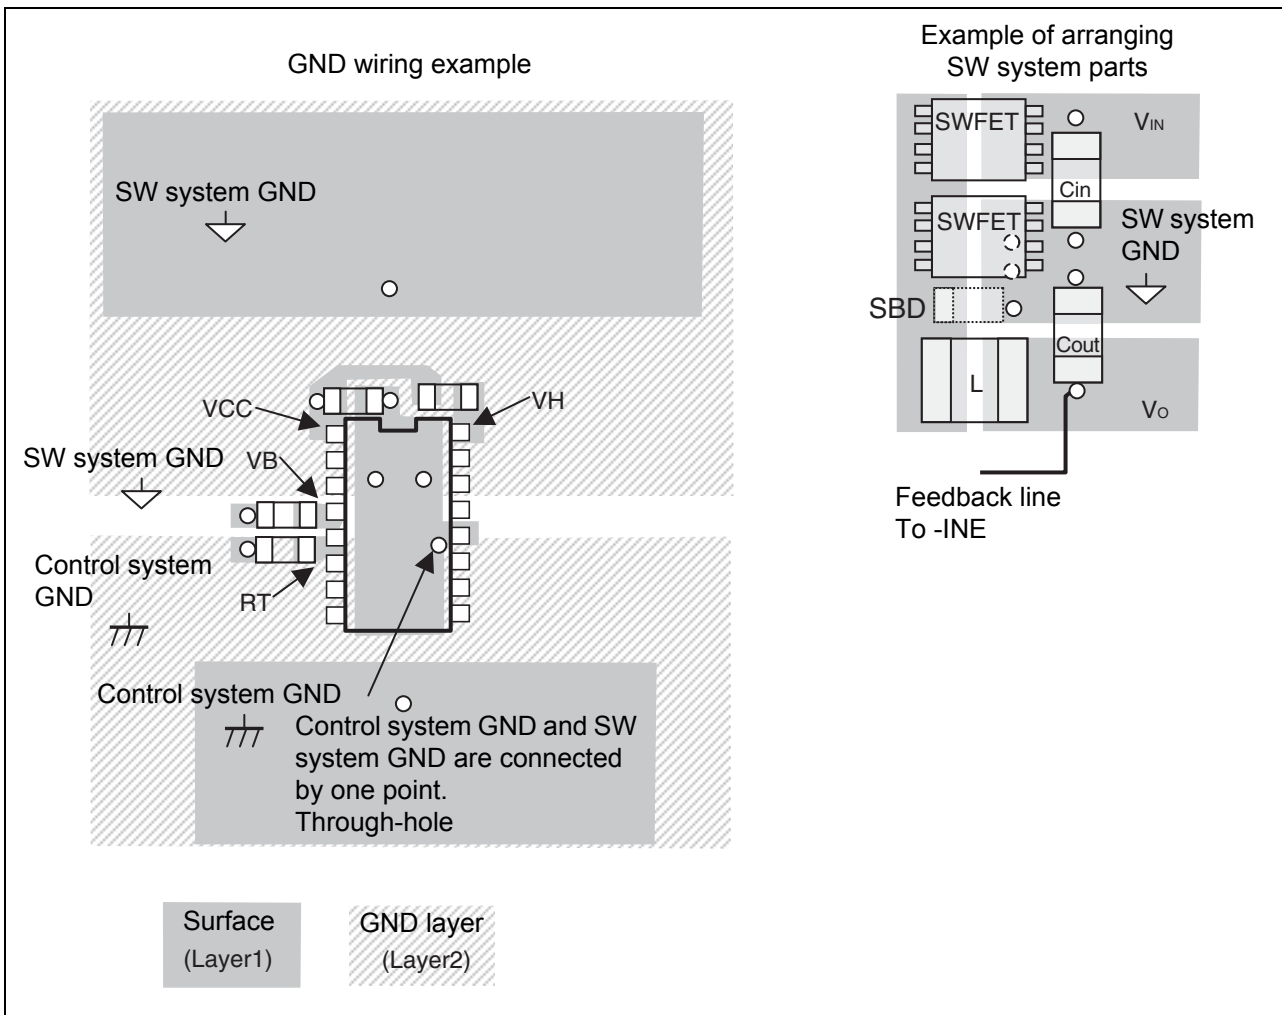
GND wiring example

SW system GND

VCC

VH

SW system GND

VB

Control system GND

RT

Control system GND

Control system GND and SW system GND are connected by one point.
Through-hole

Surface
(Layer1)

GND layer
(Layer2)

Example of arranging SW system parts

SWFET

$V_{IN}$

Cin

SWFET

SW system GND

SBD

Cout

L

$V_{O}$

Feedback line
To -INE